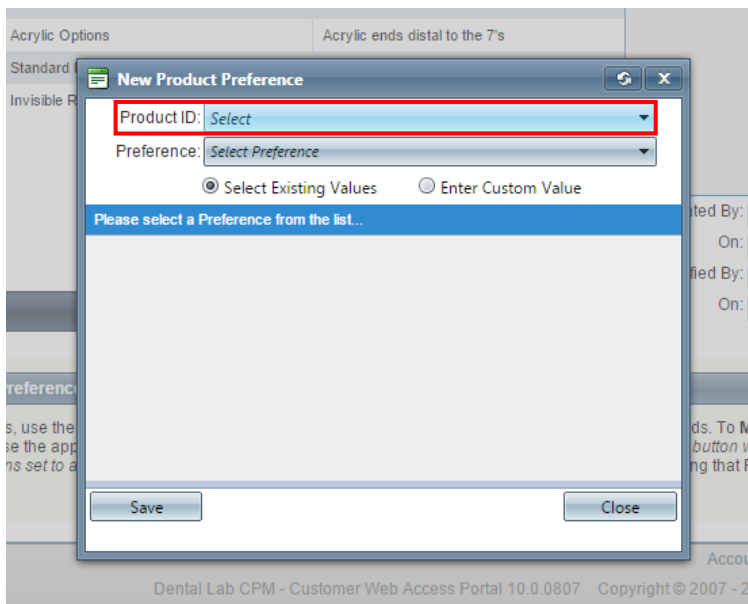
Acrylic Options

Acrylic ends distal to the 7's

Standard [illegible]

Invisible R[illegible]

New Product Preference

Product ID: Select

Preference: Select Preference

Select Existing Values

Enter Custom Value

Please select a Preference from the list...

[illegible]ted By:

On:

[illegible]fied By:

On:

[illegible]reference

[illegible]s, use the

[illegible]se the app

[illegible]ns set to a

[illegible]ds. To M

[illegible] button w

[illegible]ing that F

Save

Close

Accou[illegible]

Dental Lab CPM - Customer Web Access Portal 10.0.0807 Copyright © 2007 - 2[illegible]